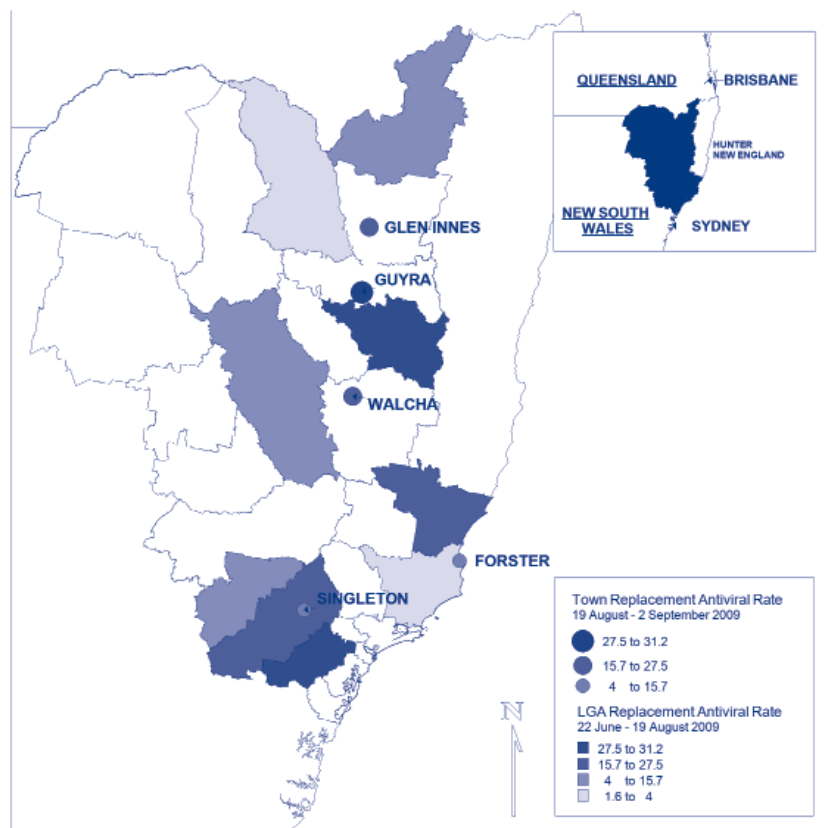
QUEENSLAND
BRISBANE
HUNTER NEW ENGLAND
NEW SOUTH WALES
SYDNEY

GLEN INNES
GUYRA
WALCHA
FORSTER
SINGLETON

N

Town Replacement Antiviral Rate
19 August - 2 September 2009
27.5 to 31.2
15.7 to 27.5
4 to 15.7

LGA Replacement Antiviral Rate
22 June - 19 August 2009
27.5 to 31.2
15.7 to 27.5
4 to 15.7
1.6 to 4